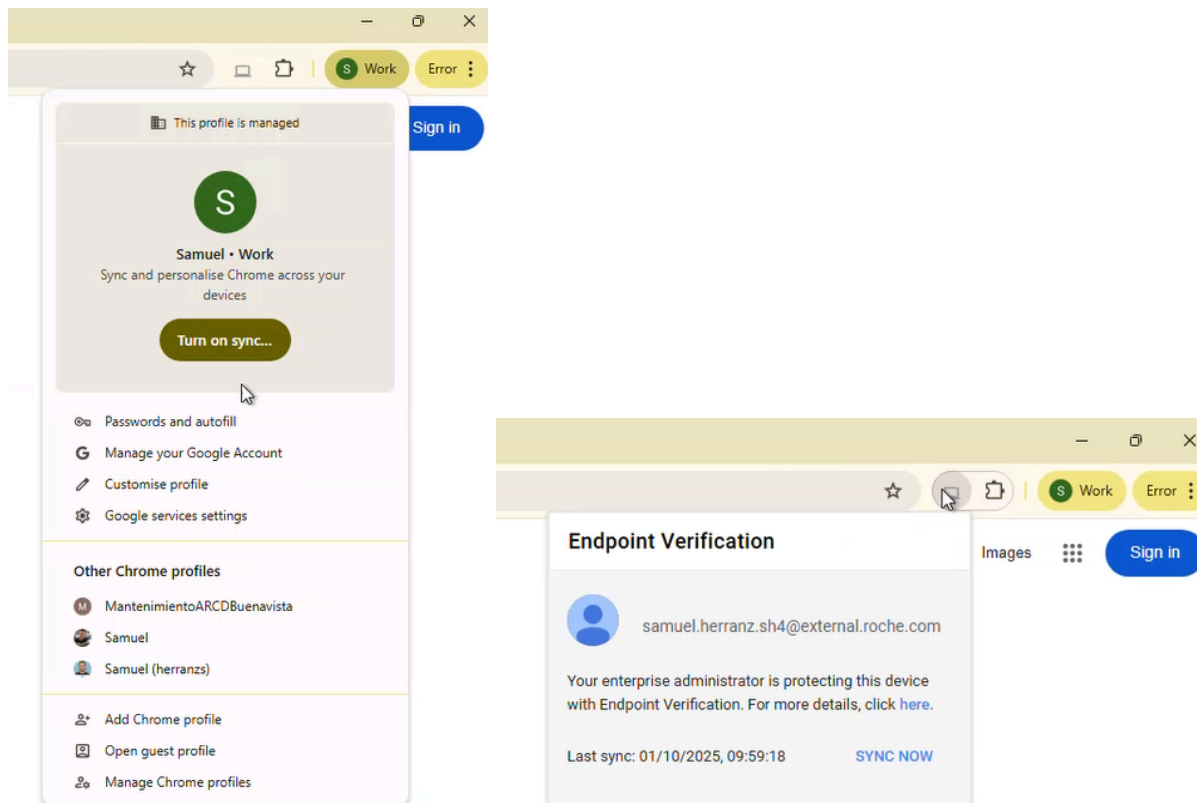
S Work
Error
Sign in

This profile is managed

S

Samuel • Work
Sync and personalise Chrome across your devices

Turn on sync...

Passwords and autofill
Manage your Google Account
Customise profile
Google services settings

Other Chrome profiles
M MantenimientoARCDBuenavista
Samuel
Samuel (herranzs)

Add Chrome profile
Open guest profile
Manage Chrome profiles

S Work
Error
Images
Sign in

Endpoint Verification

samuel.herranz.sh4@external.roche.com

Your enterprise administrator is protecting this device with Endpoint Verification. For more details, click here.

Last sync: 01/10/2025, 09:59:18
SYNC NOW